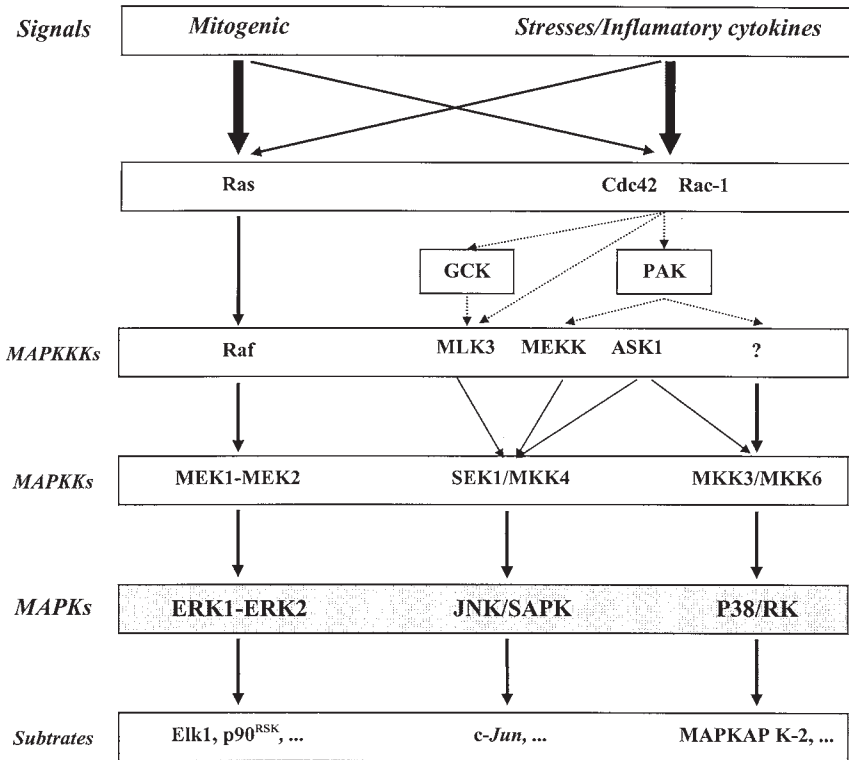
Signals

Mitogenic

Stresses/Inflamatory cytokines

Ras

Cdc42 Rac-1

GCK

PAK

MAPKKKs

Raf

MLK3 MEKK ASK1

?

MAPKKs

MEK1-MEK2

SEK1/MKK4

MKK3/MKK6

MAPKs

ERK1-ERK2

JNK/SAPK

P38/RK

Subtrates

Elk1, p90$^{RSK}$, ...

c-Jun, ...

MAPKAP K-2, ...